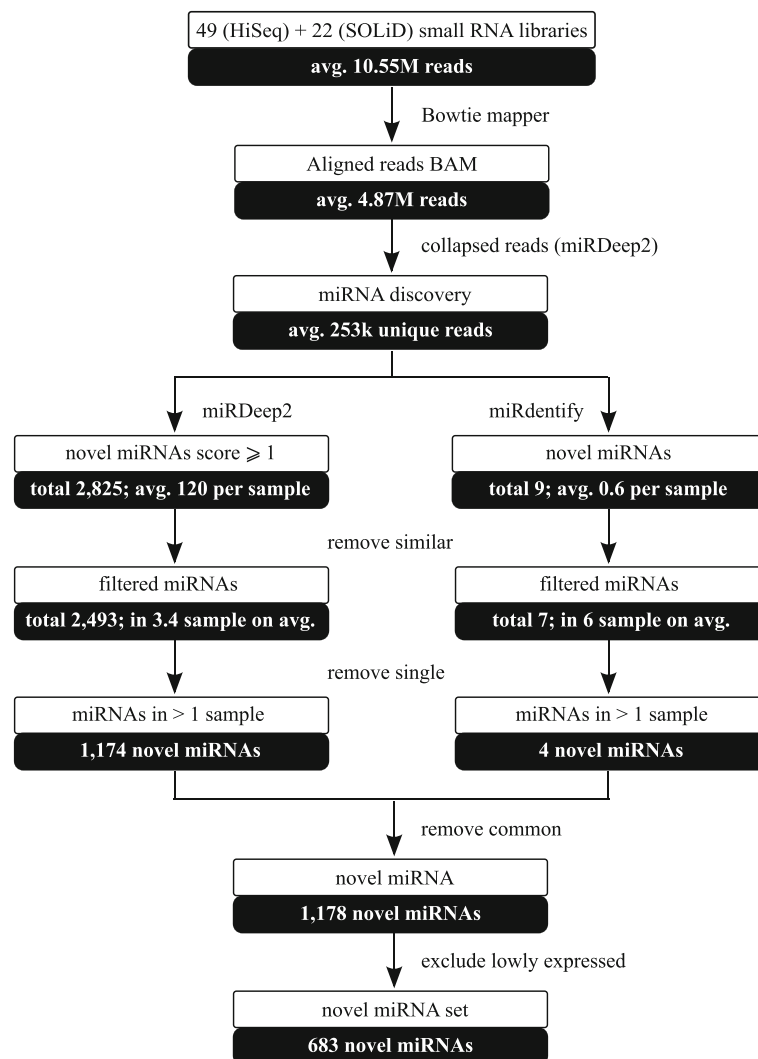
49 (HiSeq) + 22 (SOLiD) small RNA libraries
avg. 10.55M reads

Bowtie mapper

Aligned reads BAM
avg. 4.87M reads

collapsed reads (miRDeep2)

miRNA discovery
avg. 253k unique reads

miRDeep2

miRdentify

novel miRNAs score $\geqslant 1$
total 2,825; avg. 120 per sample

novel miRNAs
total 9; avg. 0.6 per sample

remove similar

filtered miRNAs
total 2,493; in 3.4 sample on avg.

filtered miRNAs
total 7; in 6 sample on avg.

remove single

miRNAs in > 1 sample
1,174 novel miRNAs

miRNAs in > 1 sample
4 novel miRNAs

remove common

novel miRNA
1,178 novel miRNAs

exclude lowly expressed

novel miRNA set
683 novel miRNAs